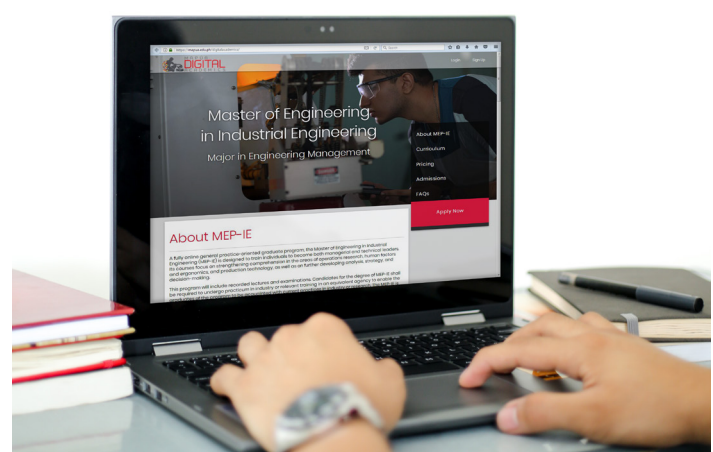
https://mepie.edu.ph/digitalcademic/

Search

DIGITAL

Login

Sign Up

Master of Engineering in Industrial Engineering

Major in Engineering Management

About MEP-IE

Curriculum

Pricing

Admissions

FAQs

Apply Now

About MEP-IE

A fully online general practice-oriented graduate program, the Master of Engineering in Industrial Engineering (MEP-IE) is designed to train individuals to become both managerial and technical leaders. Its courses focus on strengthening comprehension in the areas of operations research, human factors and ergonomics, and production technology, as well as on further developing analysis, strategy, and decision-making.

This program will include recorded lectures and examinations. Candidates for the degree of MEP-IE shall be required to undergo practicum in industry or relevant training in an equivalent agency to enable the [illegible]